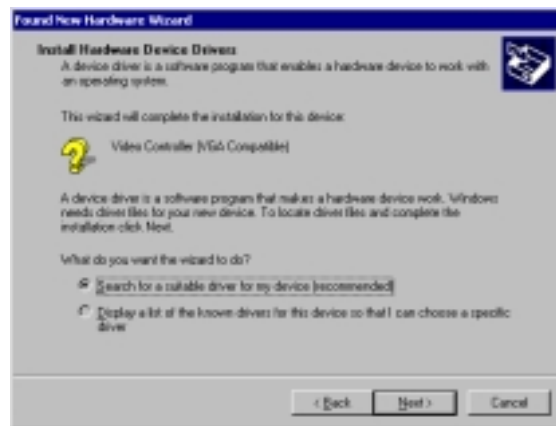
Found New Hardware Wizard

Install Hardware Device Drivers
A device driver is a software program that enables a hardware device to work with an operating system.

This wizard will complete the installation for this device:

Video Controller (VGA Compatible)

A device driver is a software program that makes a hardware device work. Windows needs driver files for your new device. To locate driver files and complete the installation click Next.

What do you want the wizard to do?

Search for a suitable driver for my device (recommended)

Display a list of the known drivers for this device so that I can choose a specific driver

< Back
Next >
Cancel